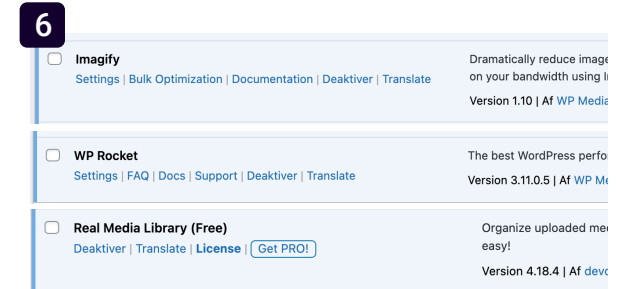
6

Imagify
Settings | Bulk Optimization | Documentation | Deaktiver | Translate

Dramatically reduce image
on your bandwidth using I
Version 1.10 | Af WP Media

WP Rocket
Settings | FAQ | Docs | Support | Deaktiver | Translate

The best WordPress perfo
Version 3.11.0.5 | Af WP M

Real Media Library (Free)
Deaktiver | Translate | License | Get PRO!

Organize uploaded me
easy!
Version 4.18.4 | Af devo